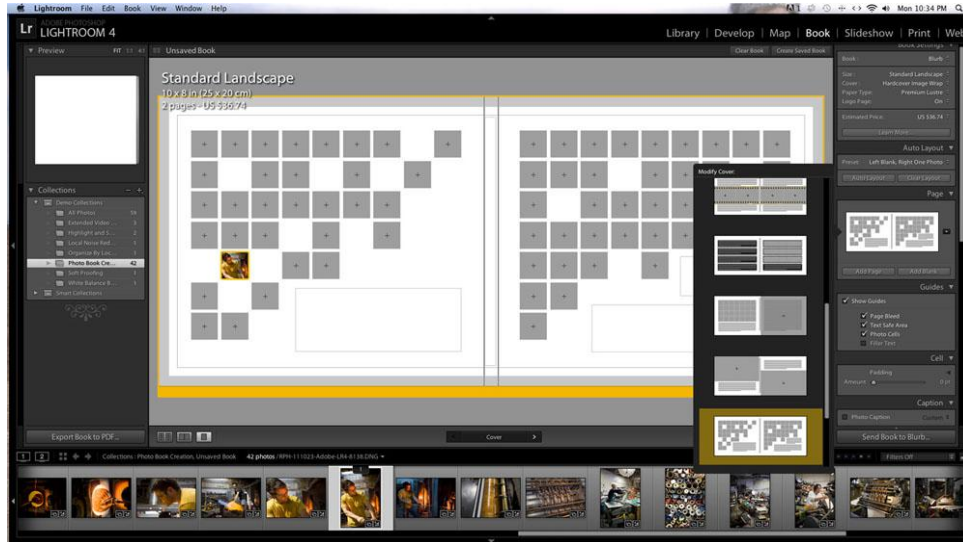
Lightroom File Edit Book View Window Help

Mon 10:34 PM

ADOBE PHOTOSHOP
Lr LIGHTROOM 4

Library | Develop | Map | Book | Slideshow | Print | Web

Preview

FIT

Unsaved Book

Clear Book

Create Saved Book

Book Settings

Book: Blurb

Size: Standard Landscape
Cover: Hardcover Image Wrap
Paper Type: Premium Lustre
Logo Page: On

Estimated Price: US $36.74

Learn More...

Standard Landscape
10 x 8 in (25 x 20 cm)
2 pages - US $36.74

Auto Layout

Preset: Left Blank, Right One Photo

Auto Layout

Clear Layout

Page

Add Page

Add Blank

Guides

Show Guides

Page Bleed
Text Safe Area
Photo Cells
Filler Text

Cell

Padding

Amount

0 pt

Caption

Photo Caption

Custom

Send Book to Blurb...

Modify Cover:

Collections

Demo Collections

All Photos

Extended Video

Highlight and S

Local Noise Red

Organize By Loc

Photo Book Cre... 42

Soft Proofing

White Balance B

Smart Collections

Export Book to PDF...

Cover

1 2

Collection : Photo Book Creation, Unsaved Book 42 photos / RPH-111023-Adobe-LR4-8138.DNG

Filters Off